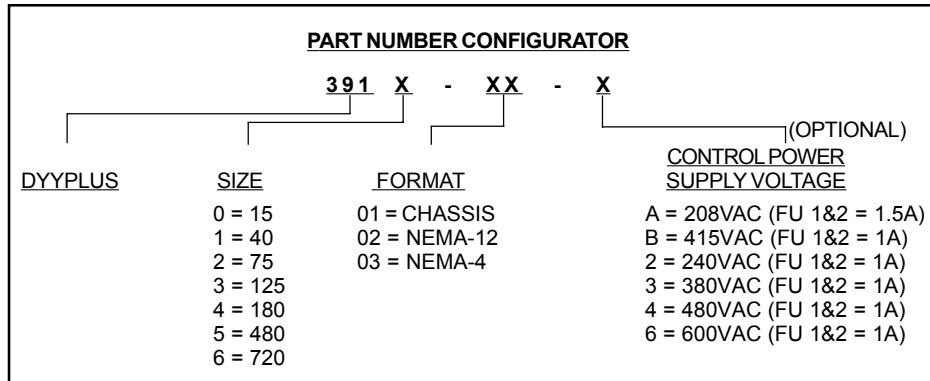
PART NUMBER CONFIGURATOR

391 X - XX - X

(OPTIONAL)

DYYPLUS

SIZE
0 = 15
1 = 40
2 = 75
3 = 125
4 = 180
5 = 480
6 = 720

FORMAT
01 = CHASSIS
02 = NEMA-12
03 = NEMA-4

CONTROL POWER SUPPLY VOLTAGE
A = 208VAC (FU 1&2 = 1.5A)
B = 415VAC (FU 1&2 = 1A)
2 = 240VAC (FU 1&2 = 1A)
3 = 380VAC (FU 1&2 = 1A)
4 = 480VAC (FU 1&2 = 1A)
6 = 600VAC (FU 1&2 = 1A)